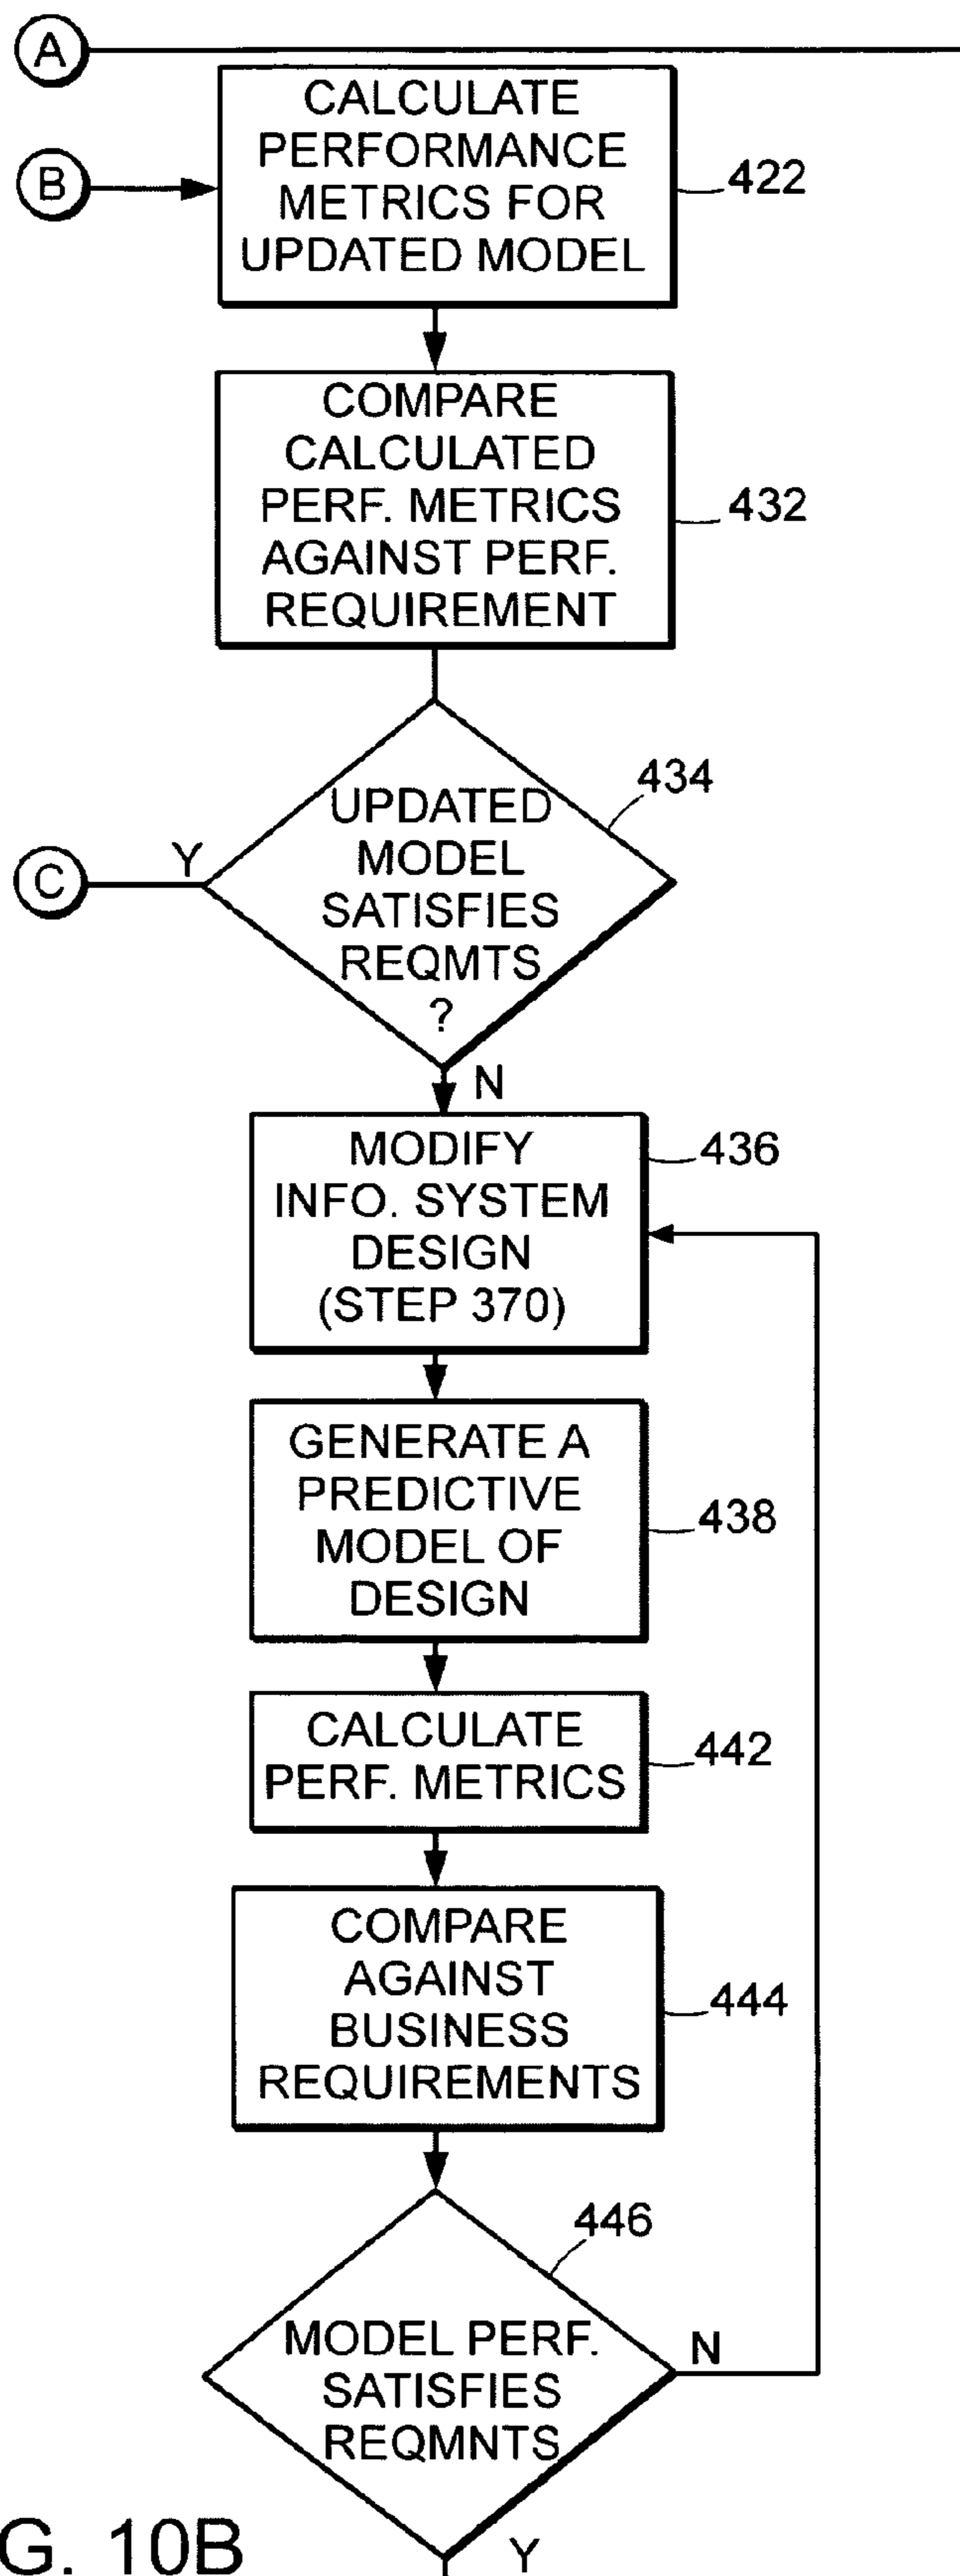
A

CALCULATE PERFORMANCE METRICS FOR UPDATED MODEL

B

422

COMPARE CALCULATED PERF. METRICS AGAINST PERF. REQUIREMENT

432

434

UPDATED MODEL SATISFIES REQMTS ?

C

Y

N

MODIFY INFO. SYSTEM DESIGN (STEP 370)

436

GENERATE A PREDICTIVE MODEL OF DESIGN

438

CALCULATE PERF. METRICS

442

COMPARE AGAINST BUSINESS REQUIREMENTS

444

446

MODEL PERF. SATISFIES REQMNTS

N

G. 10B

Y